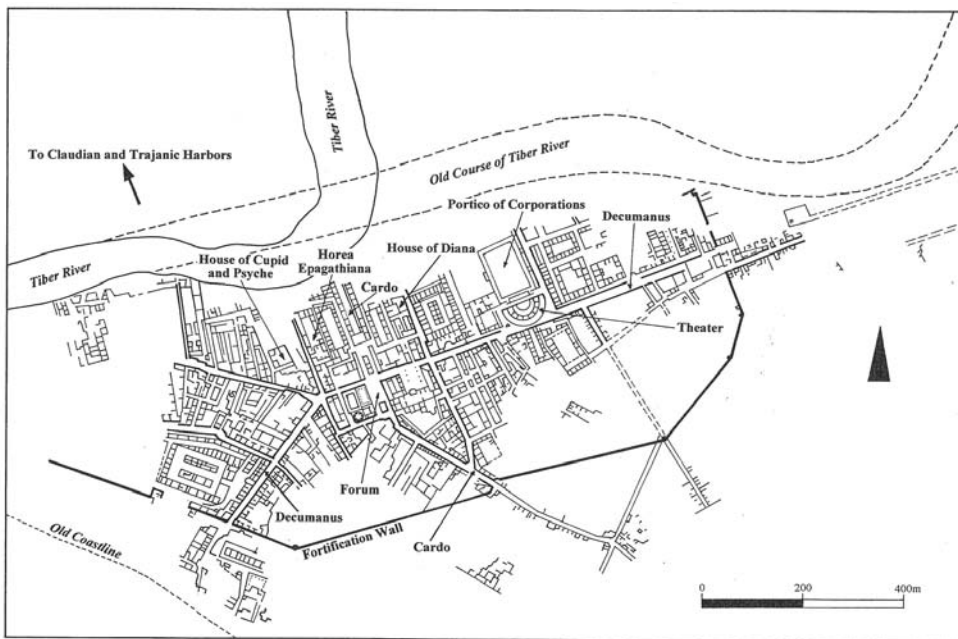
Tiber River

To Claudian and Trajanic Harbors

Old Course of Tiber River

Portico of Corporations

Decumanus

Tiber River

House of Cupid and Psyche

Horea Epagathiana

House of Diana

Cardo

Theater

Forum

Decumanus

Fortification Wall

Cardo

Old Coastline

0 200 400m